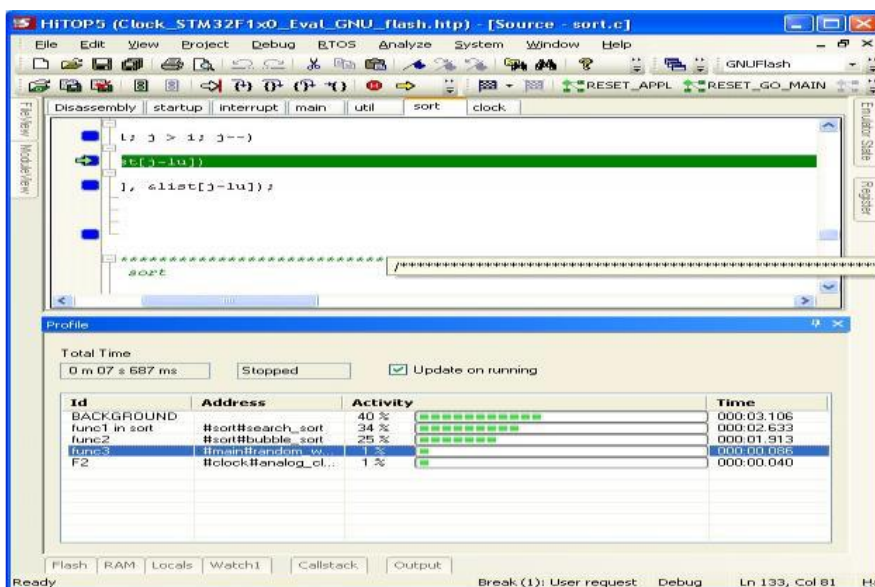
HiTOP5 (Clock_STM32F1x0_Eval_GNU_flash.htp) - [Source - sort.c]

File Edit View Project Debug RTOS Analyze System Window Help

GNUFlash

RESET_APPL RESET_GO_MAIN

FileView ModuleView

Disassembly startup interrupt main util sort clock

l; j > 1; j--)

st[j-1u])

], &list[j-1u]);

**************************
sort

/*******************************************

Emulator State

Register

Profile

Total Time
0 m 07 s 687 ms Stopped Update on running

| Id | Address | Activity | Time |
|---|---|---|---|
| BACKGROUND | | 40 % | 000:03.106 |
| func1 in sort | #sort#search_sort | 34 % | 000:02.633 |
| func2 | #sort#bubble_sort | 25 % | 000:01.913 |
| func3 | #main#random_w... | 1 % | 000:00.086 |
| F2 | #clock#analog_cl... | 1 % | 000:00.040 |

Flash RAM Locals Watch1 Callstack Output

Ready Break (1): User request Debug Ln 133, Col 81 H